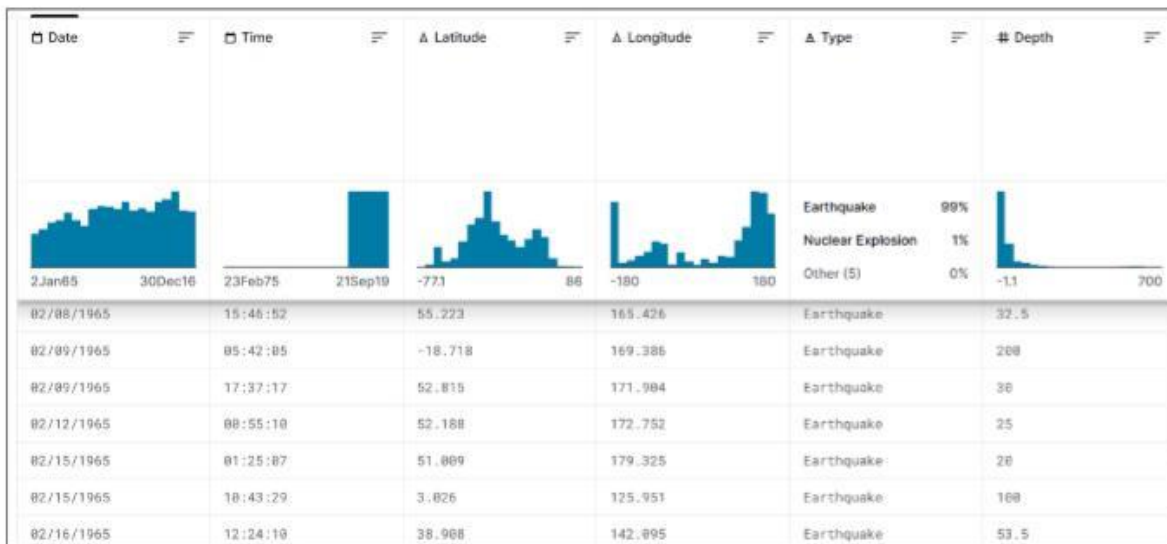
| Date | Time | Latitude | Longitude | Type | # Depth |
|---|---|---|---|---|---|
| 2Jan65 30Dec16 | 23Feb75 21Sep19 | -77.1 86 | -180 180 | Earthquake 99% Nuclear Explosion 1% Other (5) 0% | -1.1 700 |
| 02/08/1965 | 15:46:52 | 55.223 | 165.426 | Earthquake | 32.5 |
| 02/09/1965 | 05:42:05 | -18.718 | 169.386 | Earthquake | 200 |
| 02/09/1965 | 17:37:17 | 52.815 | 171.904 | Earthquake | 30 |
| 02/12/1965 | 08:55:10 | 52.188 | 172.752 | Earthquake | 25 |
| 02/15/1965 | 01:25:07 | 51.009 | 179.325 | Earthquake | 20 |
| 02/15/1965 | 10:43:29 | 3.026 | 125.951 | Earthquake | 100 |
| 02/16/1965 | 12:24:10 | 38.908 | 142.095 | Earthquake | 53.5 |